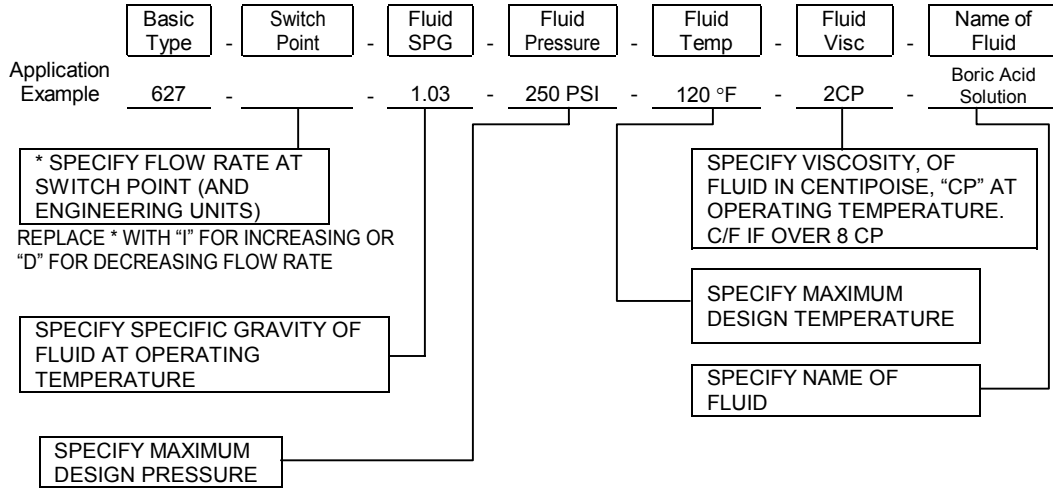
Basic Type - Switch Point - Fluid SPG - Fluid Pressure - Fluid Temp - Fluid Visc - Name of Fluid

Application Example 627 - ________ - 1.03 - 250 PSI - 120 °F - 2CP - Boric Acid Solution

* SPECIFY FLOW RATE AT SWITCH POINT (AND ENGINEERING UNITS)

REPLACE * WITH "I" FOR INCREASING OR "D" FOR DECREASING FLOW RATE

SPECIFY VISCOSITY, OF FLUID IN CENTIPOISE, "CP" AT OPERATING TEMPERATURE. C/F IF OVER 8 CP

SPECIFY MAXIMUM DESIGN TEMPERATURE

SPECIFY SPECIFIC GRAVITY OF FLUID AT OPERATING TEMPERATURE

SPECIFY NAME OF FLUID

SPECIFY MAXIMUM DESIGN PRESSURE